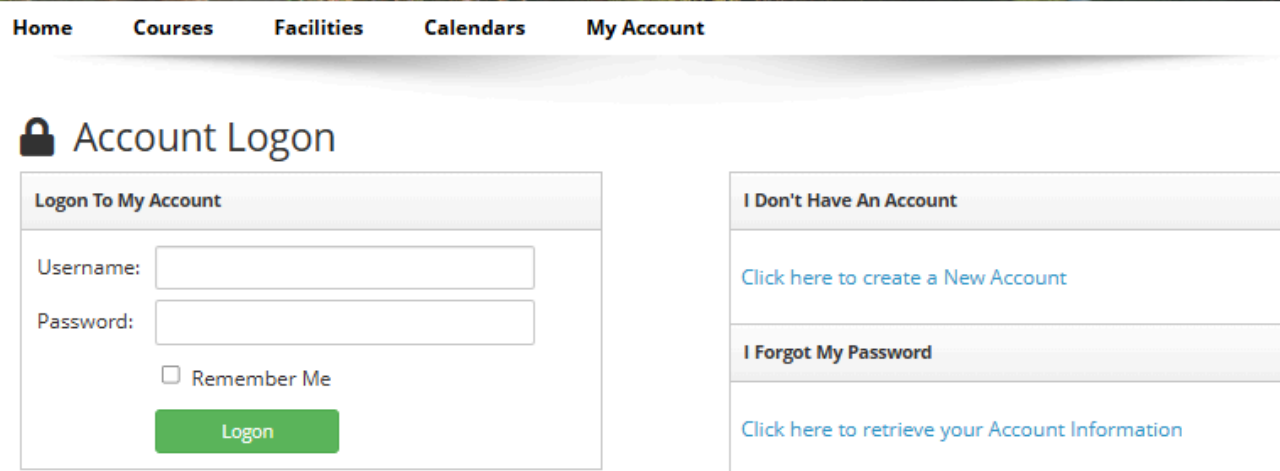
Home Courses Facilities Calendars My Account

Account Logon

Logon To My Account

Username:

Password:

Remember Me

Logon

I Don't Have An Account

Click here to create a New Account

I Forgot My Password

Click here to retrieve your Account Information